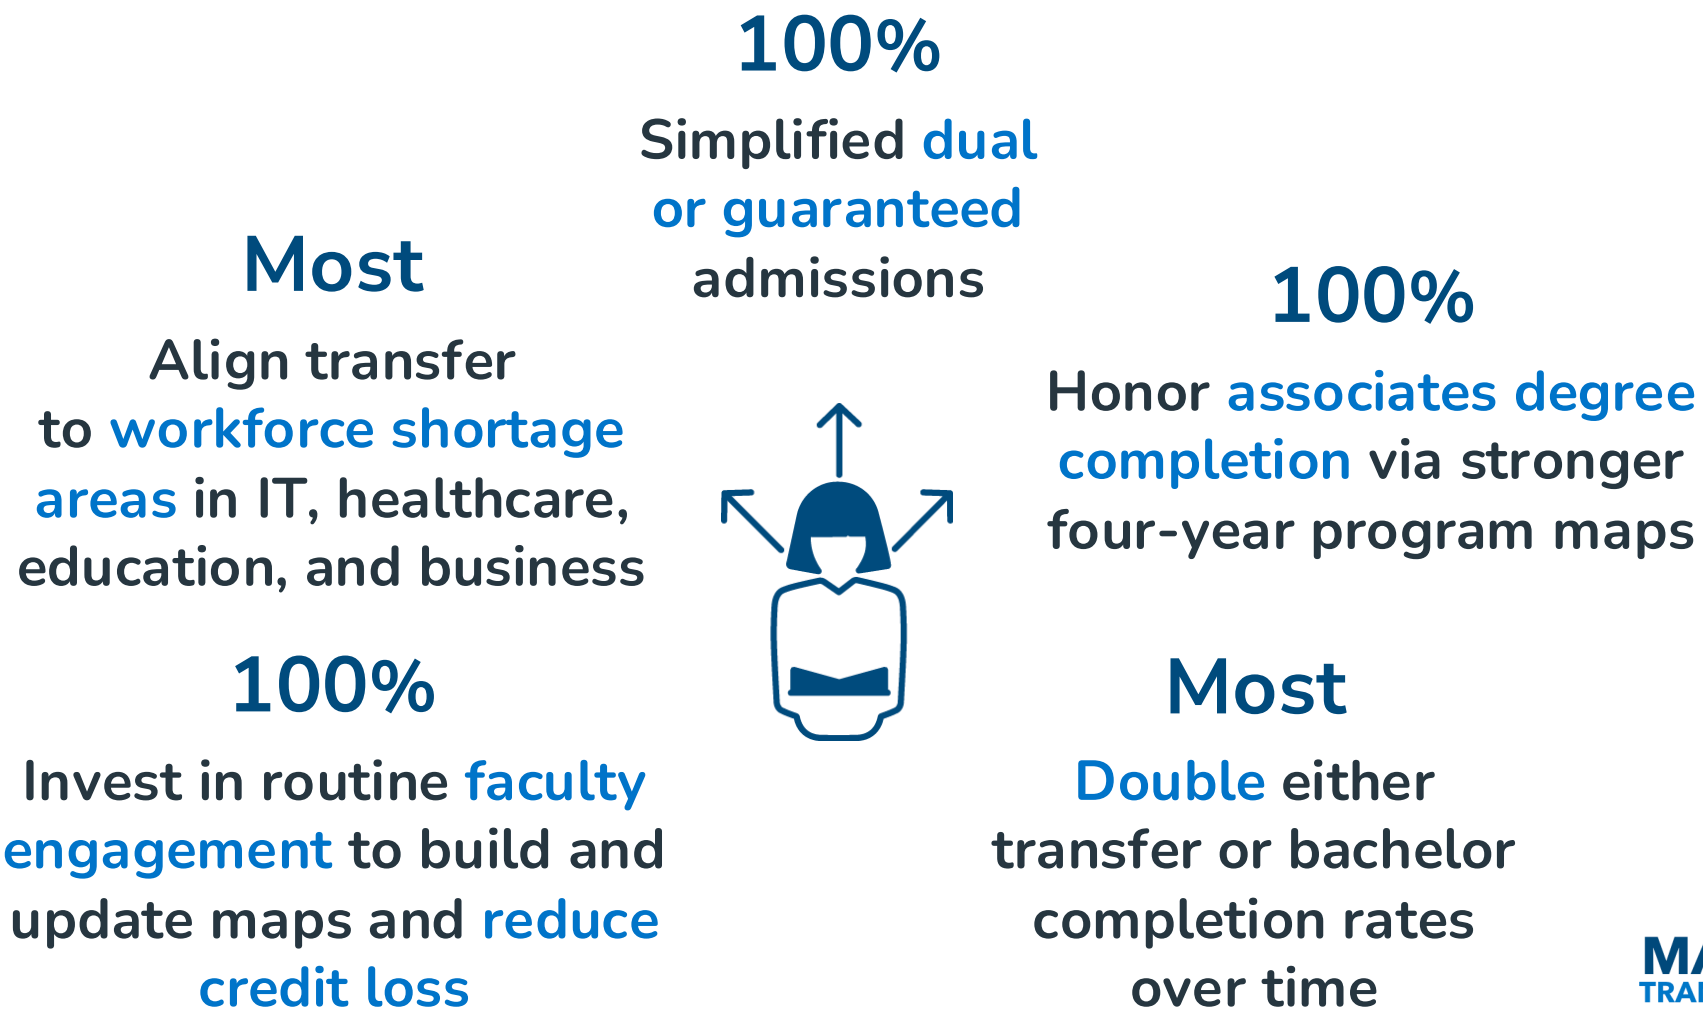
100%

Simplified dual or guaranteed admissions

Most

Align transfer to workforce shortage areas in IT, healthcare, education, and business

100%

Honor associates degree completion via stronger four-year program maps

100%

Invest in routine faculty engagement to build and update maps and reduce credit loss

Most

Double either transfer or bachelor completion rates over time

M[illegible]
TRA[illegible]